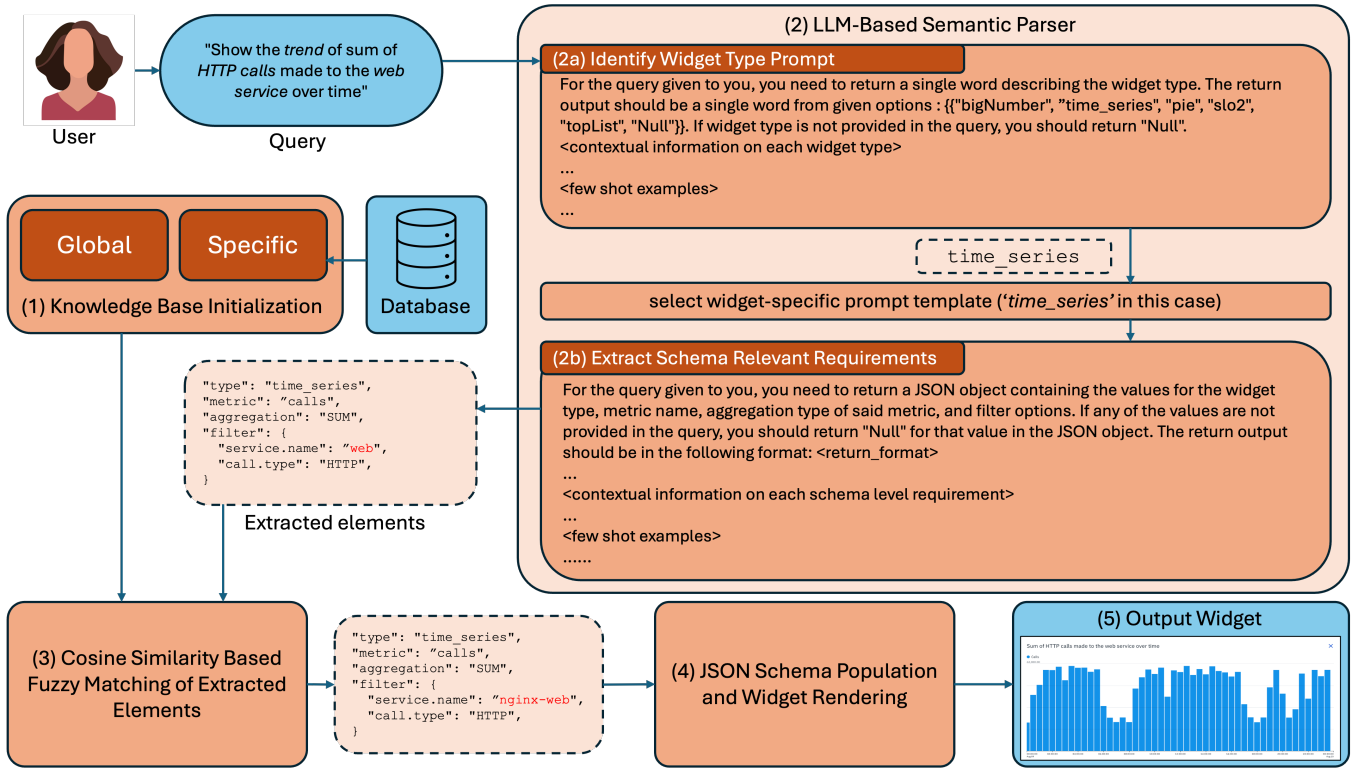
User

"Show the *trend* of sum of *HTTP calls* made to the *web service* over time"

Query

(2) LLM-Based Semantic Parser

(2a) Identify Widget Type Prompt

For the query given to you, you need to return a single word describing the widget type. The return output should be a single word from given options : {{"bigNumber", "time_series", "pie", "slo2", "topList", "Null"}}. If widget type is not provided in the query, you should return "Null".
<contextual information on each widget type>
...
<few shot examples>
...

Global

Specific

(1) Knowledge Base Initialization

Database

time_series

select widget-specific prompt template ('*time_series*' in this case)

(2b) Extract Schema Relevant Requirements

For the query given to you, you need to return a JSON object containing the values for the widget type, metric name, aggregation type of said metric, and filter options. If any of the values are not provided in the query, you should return "Null" for that value in the JSON object. The return output should be in the following format: <return_format>
...
<contextual information on each schema level requirement>
...
<few shot examples>
......

"type": "time_series",
"metric": "calls",
"aggregation": "SUM",
"filter": {
"service.name": "web",
"call.type": "HTTP",
}

Extracted elements

(3) Cosine Similarity Based Fuzzy Matching of Extracted Elements

"type": "time_series",
"metric": "calls",
"aggregation": "SUM",
"filter": {
"service.name": "nginx-web",
"call.type": "HTTP",
}

(4) JSON Schema Population and Widget Rendering

(5) Output Widget

Sum of HTTP calls made to the web service over time

Calls

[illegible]